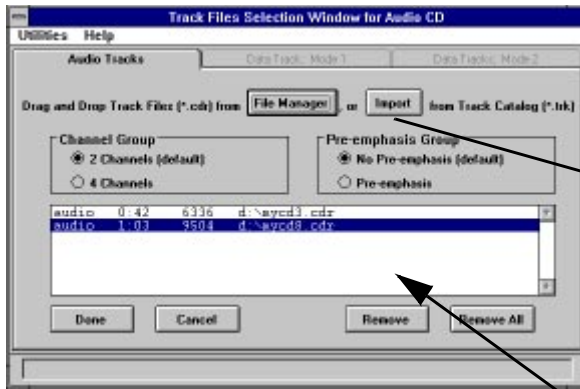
Track Files Selection Window for Audio CD

Utilities Help

Audio Tracks | Data Track: Mode 1 | Data Tracks: Mode 2

Drag and Drop Track Files (*.cdr) from File Manager, or Import from Track Catalog (*.trk)

Channel Group
2 Channels (default)
4 Channels

Pre-emphasis Group
No Pre-emphasis (default)
Pre-emphasis

audio 0:42 6336 d:\mycd3.cdr
audio 1:03 9504 d:\mycd8.cdr

Done | Cancel | Remove | Remove All